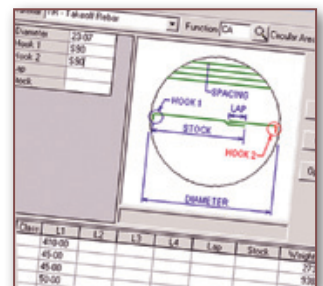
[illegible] TR - Takaoil Rebar
Function CA
Circular Area
Diameter 23-07
Hook 1 $90
Hook 2 $90
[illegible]
Stock
SPACING
HOOK 1
LAP
STOCK
HOOK 2
DIAMETER

| Class | L1 | L2 | L3 | L4 | Lap | Stock | Weight |
|---|---|---|---|---|---|---|---|
| | 410-00 | | | | | | |
| | 45-00 | | | | | | 27 |
| | 45-00 | | | | | | 53 |
| | 50-00 | | | | | | |